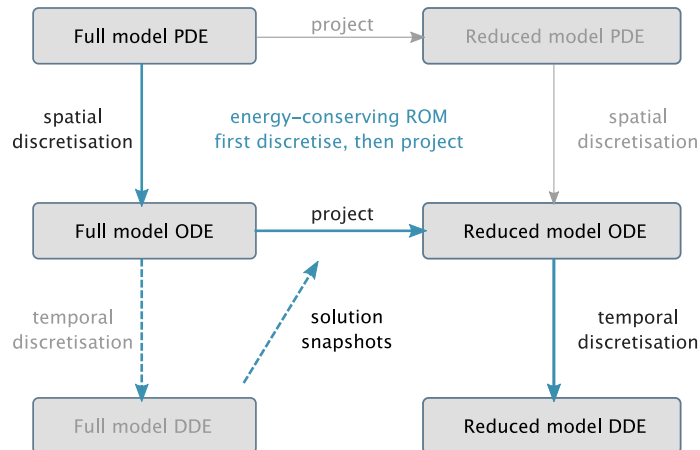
Full model PDE

project

Reduced model PDE

spatial discretisation

energy–conserving ROM
first discretise, then project

spatial discretisation

Full model ODE

project

Reduced model ODE

temporal discretisation

solution snapshots

temporal discretisation

Full model DDE

Reduced model DDE